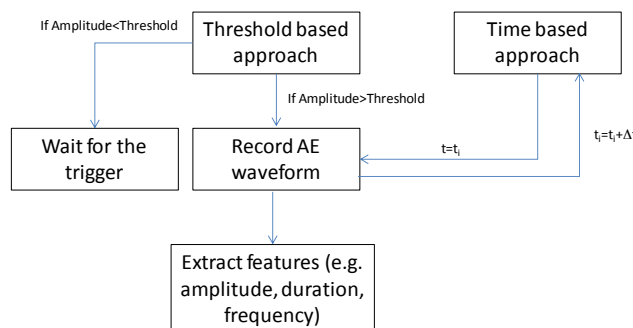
If Amplitude<Threshold

Threshold based approach

Time based approach

If Amplitude>Threshold

Wait for the trigger

Record AE waveform

t=$t_i$

$t_i$=$t_i$+Δ

Extract features (e.g. amplitude, duration, frequency)